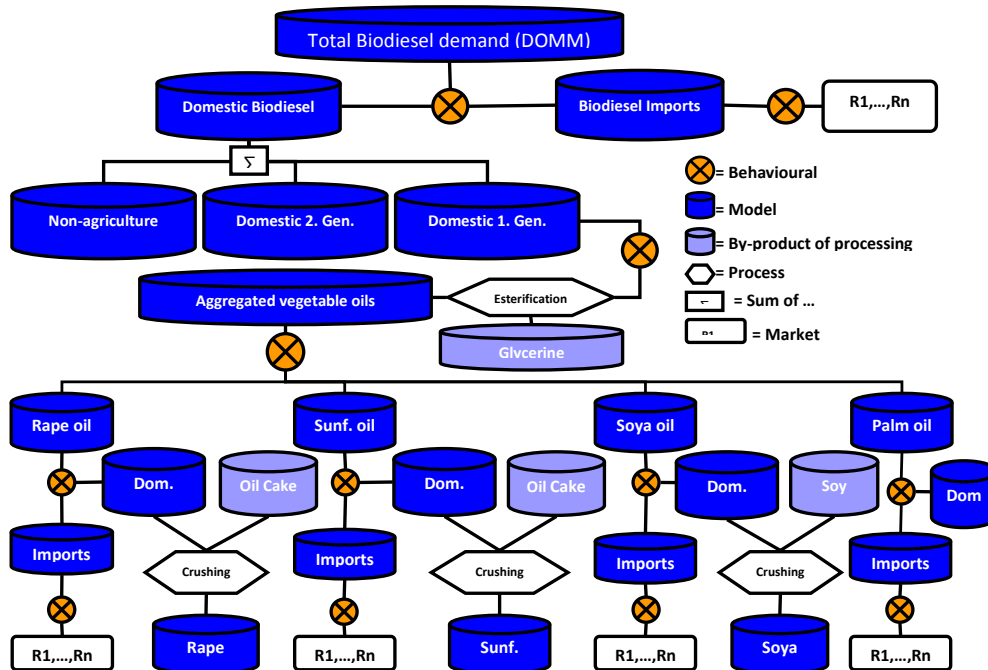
Total Biodiesel demand (DOMM)

Domestic Biodiesel

Biodiesel Imports

R1,…,Rn

Σ

Non-agriculture

Domestic 2. Gen.

Domestic 1. Gen.

= Behavioural

= Model

= By-product of processing

= Process

= Sum of …

= Market

Aggregated vegetable oils

Esterification

Glycerine

Rape oil

Dom.

Oil Cake

Imports

Crushing

Rape

R1,…,Rn

Sunf. oil

Dom.

Oil Cake

Imports

Crushing

Sunf.

R1,…,Rn

Soya oil

Dom.

Soy

Imports

Crushing

Soya

R1,…,Rn

Palm oil

Dom

Imports

R1,…,Rn